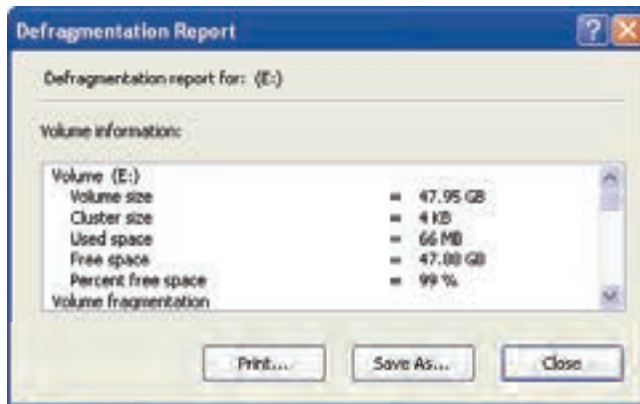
Defragmentation Report

Defragmentation report for: (E:)

Volume information:

Volume (E:)
Volume size = 47.95 GB
Cluster size = 4 KB
Used space = 66 MB
Free space = 47.88 GB
Percent free space = 99 %
Volume fragmentation

Print... Save As... Close